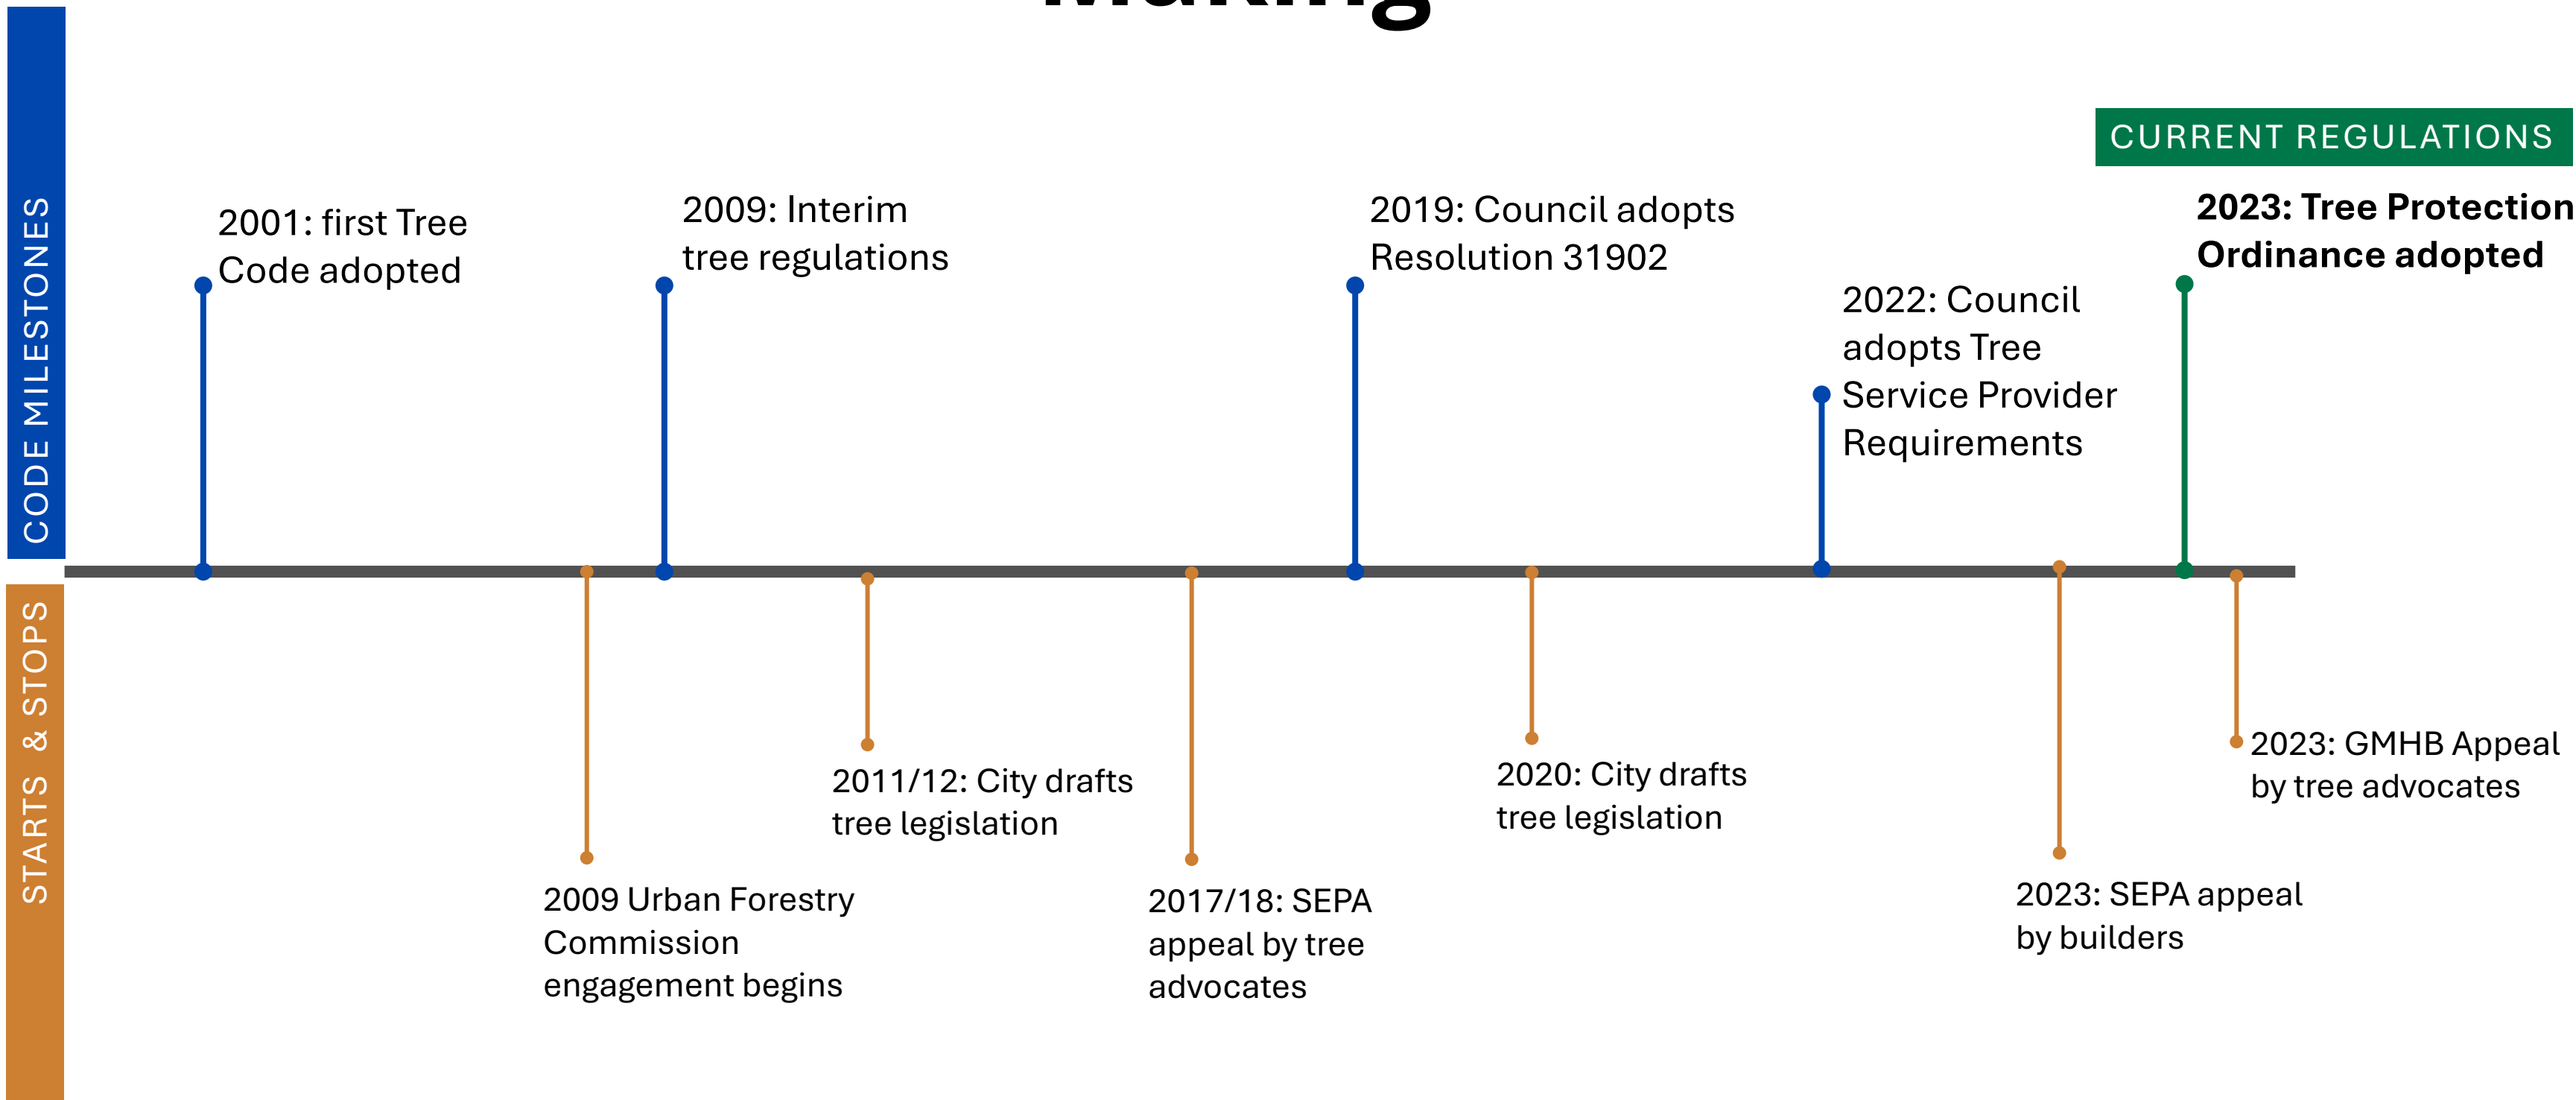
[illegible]

CODE MILESTONES

CURRENT REGULATIONS

2001: first Tree Code adopted

2009: Interim tree regulations

2019: Council adopts Resolution 31902

2022: Council adopts Tree Service Provider Requirements

**2023: Tree Protection Ordinance adopted**

STARTS & STOPS

2009 Urban Forestry Commission engagement begins

2011/12: City drafts tree legislation

2017/18: SEPA appeal by tree advocates

2020: City drafts tree legislation

2023: SEPA appeal by builders

2023: GMHB Appeal by tree advocates